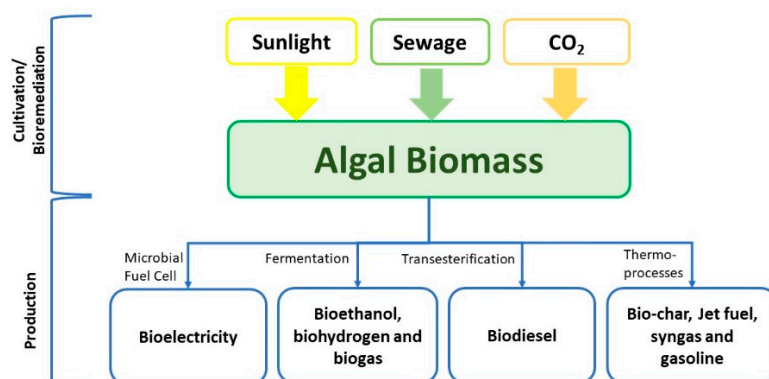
Cultivation/ Bioremediation

Sunlight

Sewage

$CO_2$

Algal Biomass

Production

Microbial Fuel Cell

Fermentation

Transesterification

Thermo-processes

Bioelectricity

Bioethanol, biohydrogen and biogas

Biodiesel

Bio-char, Jet fuel, syngas and gasoline